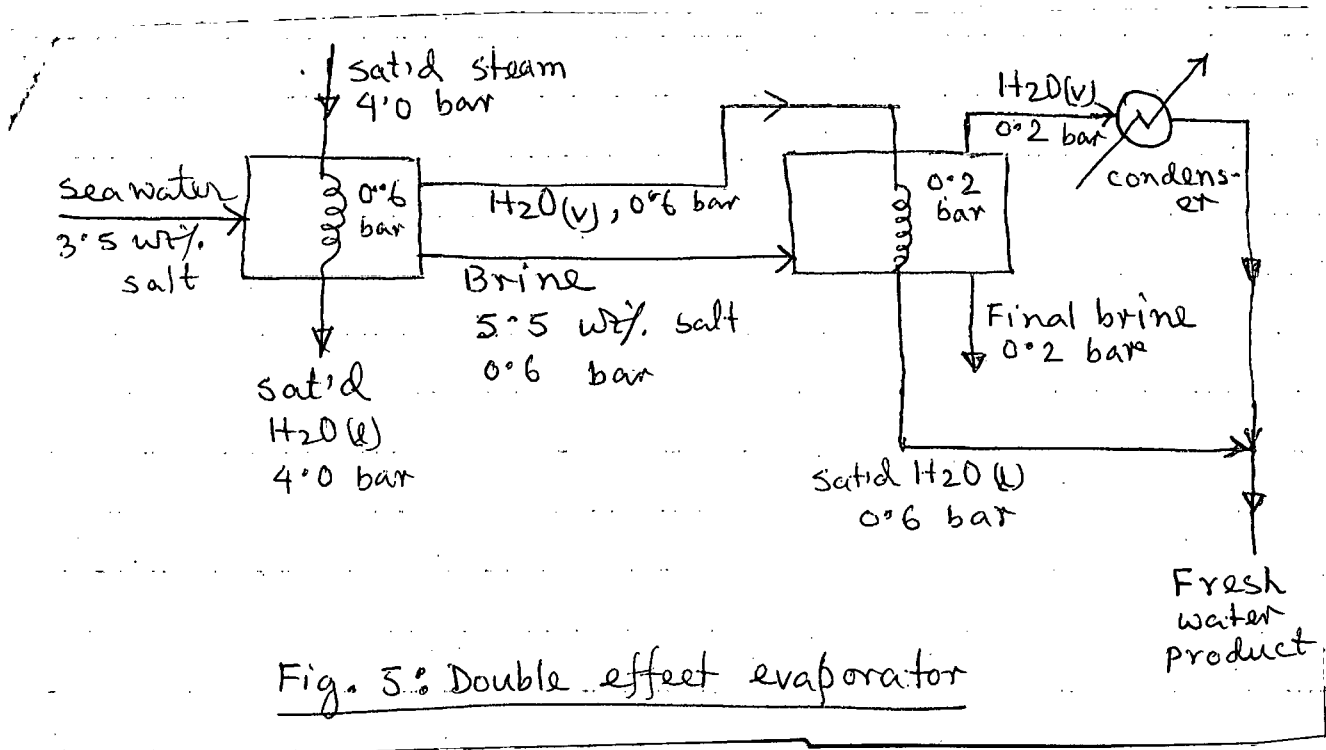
sat'd steam
4·0 bar

Seawater
3·5 wt% salt

0·6 bar

$H_2O(v)$, 0·6 bar

Brine
5·5 wt% salt
0·6 bar

sat'd
$H_2O(l)$
4·0 bar

0·2 bar

$H_2O(v)$
0·2 bar

condenser

Final brine
0·2 bar

sat'd $H_2O(l)$
0·6 bar

Fresh water product

Fig. 5: Double effect evaporator